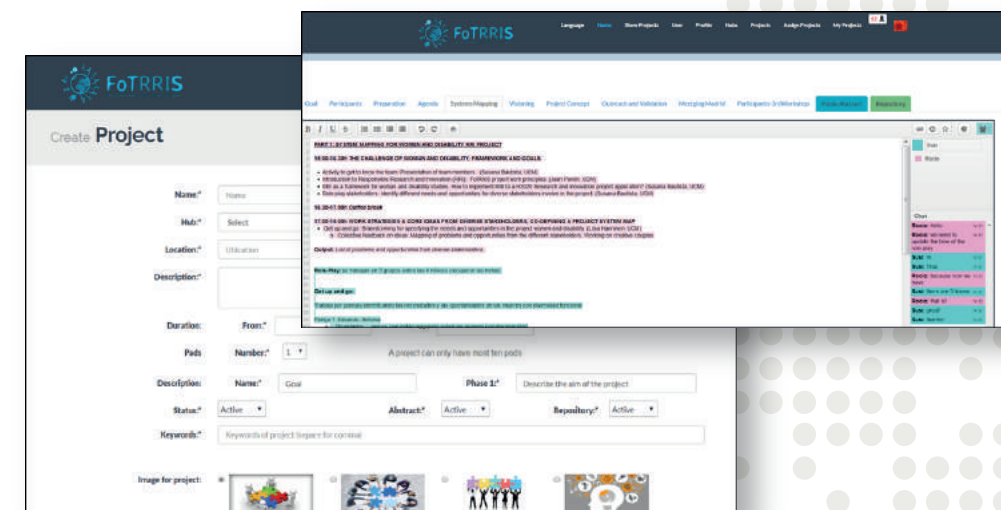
FoTRRIS

Language Home Show Projects User Profile Hubs Projects Assign Projects My Projects

Goal Participants Preparation Agenda Systems Mapping Visioning Project Concept Outreach and Validation Managing Model Participants 3rd Workshop Public Abstract Repository

PART 1: SYSTEM MAPPING FOR WOMEN AND DISABILITY RRI PROJECT

16:00-16:20H: THE CHALLENGE OF WOMEN AND DISABILITY: FRAMEWORK AND GOALS

16:20-17:00H: Coffee break

17:00-18:00H: WORK STRATEGIES & CORE IDEAS FROM DIVERSE STAKEHOLDERS. CO-DEFINING A PROJECT SYSTEM MAP

Output: List of problems and opportunities from diverse stakeholders

Chat

FoTRRIS

Create Project

Name:* Name

Hub:* Select

Location:* Ubication

Description:*

Duration: From:*

Pads Number:* 1

A project can only have most ten pads

Description: Name:* Goal Phase 1:* Describe the aim of the project

Status:* Active Abstract:* Active Repository:* Active

Keywords:* Keywords of project Separe for comma

Image for project: